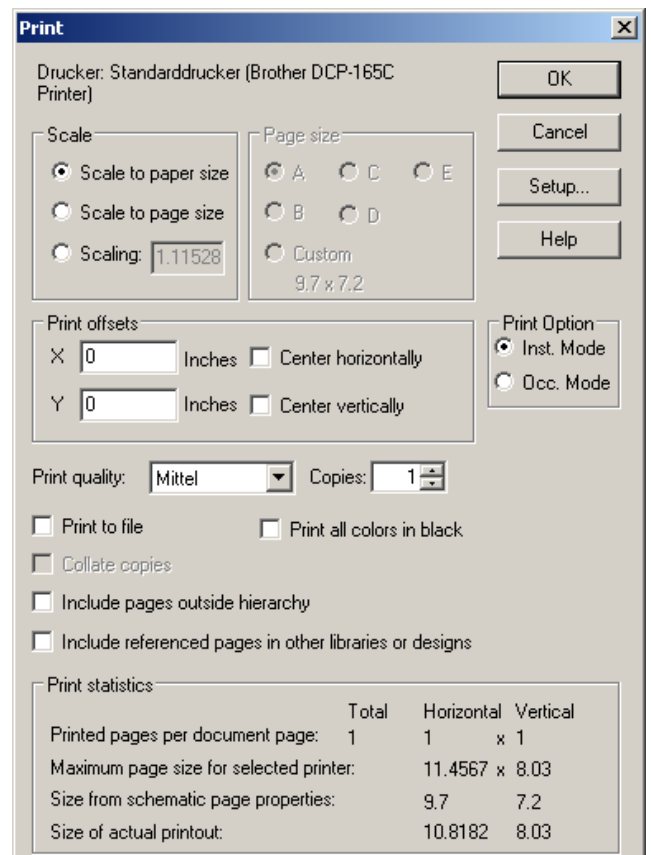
Print

Drucker: Standarddrucker (Brother DCP-165C Printer)

OK

Cancel

Setup...

Help

Scale

Scale to paper size

Scale to page size

Scaling: 1.11528

Page size

A C E

B D

Custom 9.7 x 7.2

Print offsets

X 0 Inches Center horizontally

Y 0 Inches Center vertically

Print Option

Inst. Mode

Occ. Mode

Print quality: Mittel Copies: 1

Print to file

Print all colors in black

Collate copies

Include pages outside hierarchy

Include referenced pages in other libraries or designs

Print statistics

| | Total | Horizontal | | Vertical |
|---|---|---|---|---|
| Printed pages per document page: | 1 | 1 | x | 1 |
| Maximum page size for selected printer: | | 11.4567 | x | 8.03 |
| Size from schematic page properties: | | 9.7 | | 7.2 |
| Size of actual printout: | | 10.8182 | | 8.03 |